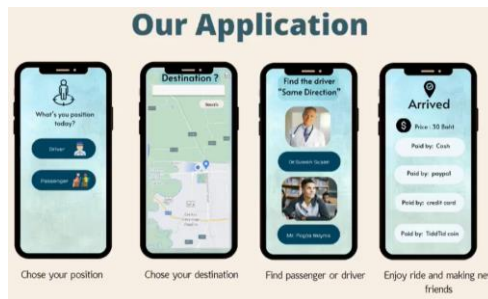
Our Application

What's you position today?

Driver

Passenger

Chose your position

Destination ?

Search

Chose your destination

Find the driver "Some Direction"

Dr.Sravesh Surakit

Mr. Pogida Meyrise

Find passenger or driver

Arrived

Price : 50 Baht

Paid by: Cash

Paid by: paypal

Paid by: credit card

Paid by: TobiToi coin

Enjoy ride and making new friends